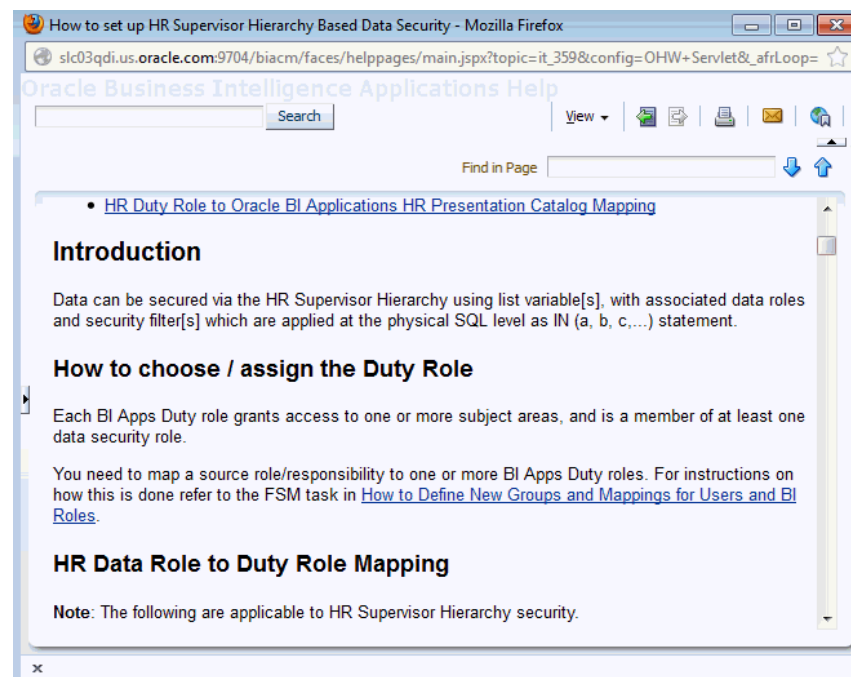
How to set up HR Supervisor Hierarchy Based Data Security - Mozilla Firefox

slc03qdi.us.oracle.com:9704/biacm/faces/helppages/main.jspx?topic=it_359&config=OHW+Servlet&_afrLoop=

Oracle Business Intelligence Applications Help

Search

View

Find in Page

• HR Duty Role to Oracle BI Applications HR Presentation Catalog Mapping

Introduction

Data can be secured via the HR Supervisor Hierarchy using list variable[s], with associated data roles and security filter[s] which are applied at the physical SQL level as IN (a, b, c,...) statement.

How to choose / assign the Duty Role

Each BI Apps Duty role grants access to one or more subject areas, and is a member of at least one data security role.

You need to map a source role/responsibility to one or more BI Apps Duty roles. For instructions on how this is done refer to the FSM task in How to Define New Groups and Mappings for Users and BI Roles.

HR Data Role to Duty Role Mapping

Note: The following are applicable to HR Supervisor Hierarchy security.

x